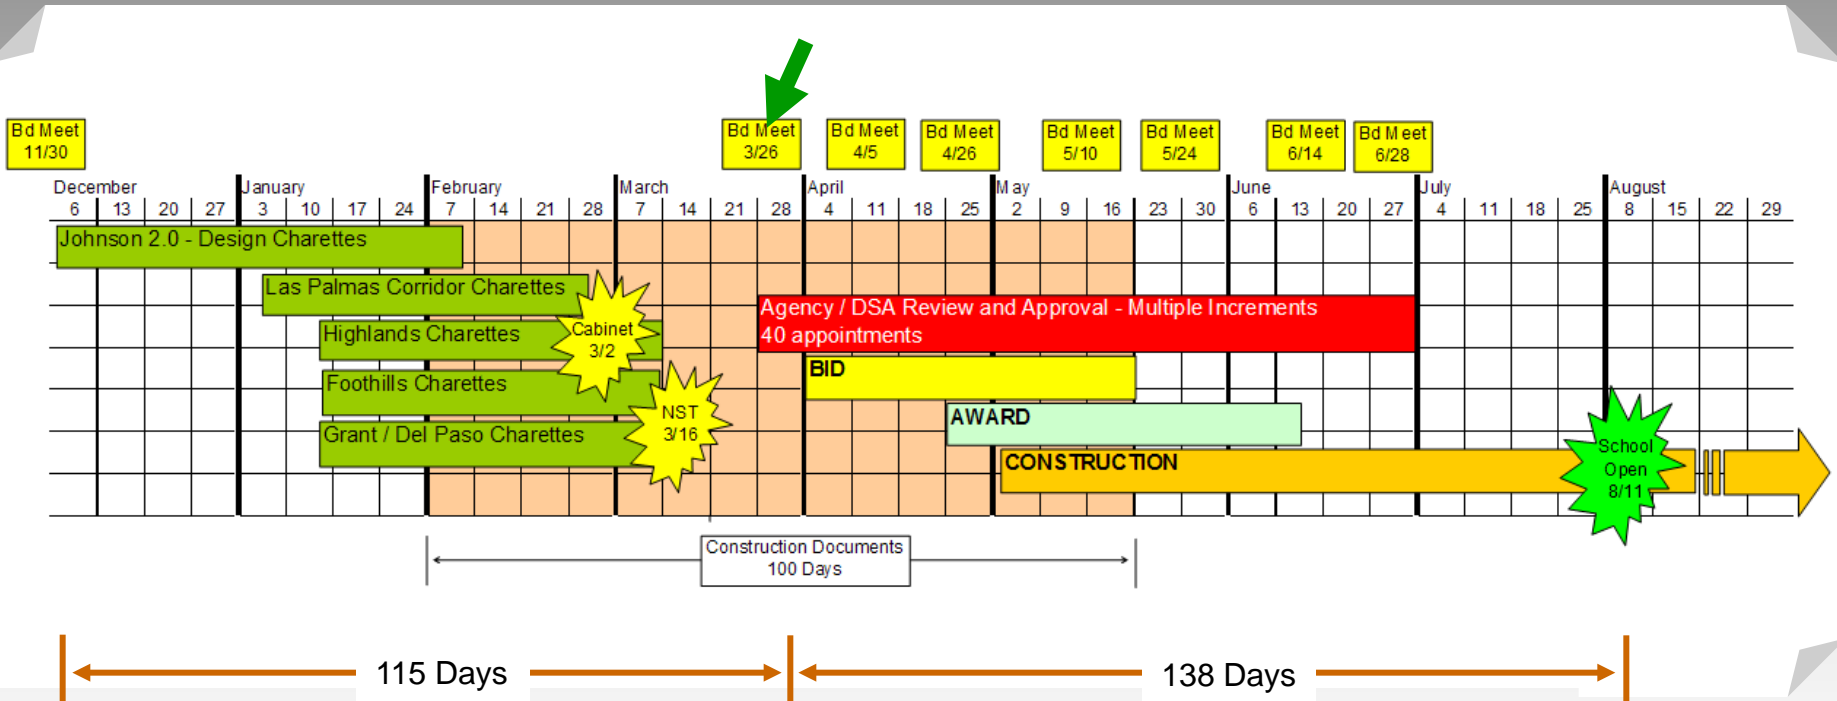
Bd Meet 11/30

Bd Meet 3/26

Bd Meet 4/5

Bd Meet 4/26

Bd Meet 5/10

Bd Meet 5/24

Bd Meet 6/14

Bd Meet 6/28

December 6 13 20 27 January 3 10 17 24 February 7 14 21 28 March 7 14 21 28 April 4 11 18 25 May 2 9 16 23 30 June 6 13 20 27 July 4 11 18 25 August 8 15 22 29

Johnson 2.0 - Design Charettes

Las Palmas Corridor Charettes

Highlands Charettes

Cabinet 3/2

Foothills Charettes

NST 3/16

Grant / Del Paso Charettes

Agency / DSA Review and Approval - Multiple Increments
40 appointments

BID

AWARD

CONSTRUCTION

School Open 8/11

Construction Documents
100 Days

115 Days

138 Days